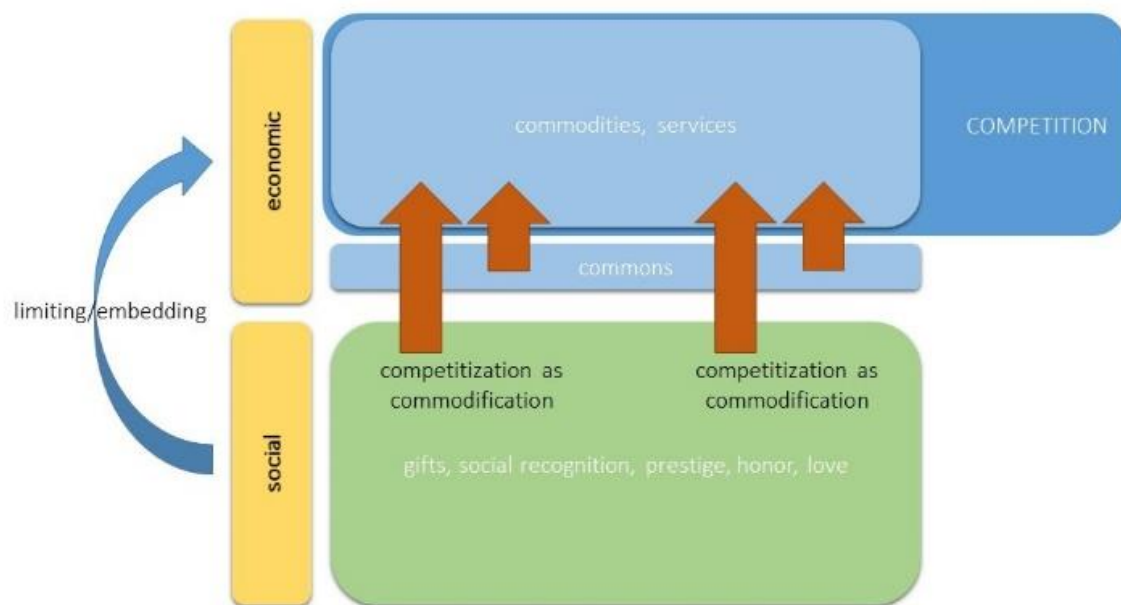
economic

commodities, services

COMPETITION

commons

limiting/embedding

social

competitization as commodification

competitization as commodification

gifts, social recognition, prestige, honor, love